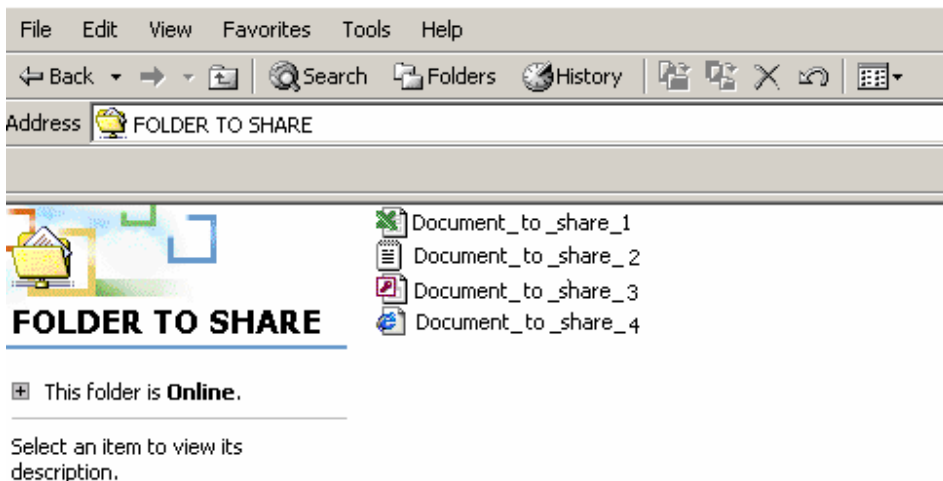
File Edit View Favorites Tools Help

Back Search Folders History

Address FOLDER TO SHARE

FOLDER TO SHARE

This folder is **Online**.

Select an item to view its description.

Document_to _share_1
Document_to _share_ 2
Document_to _share_3
Document_to _share_4